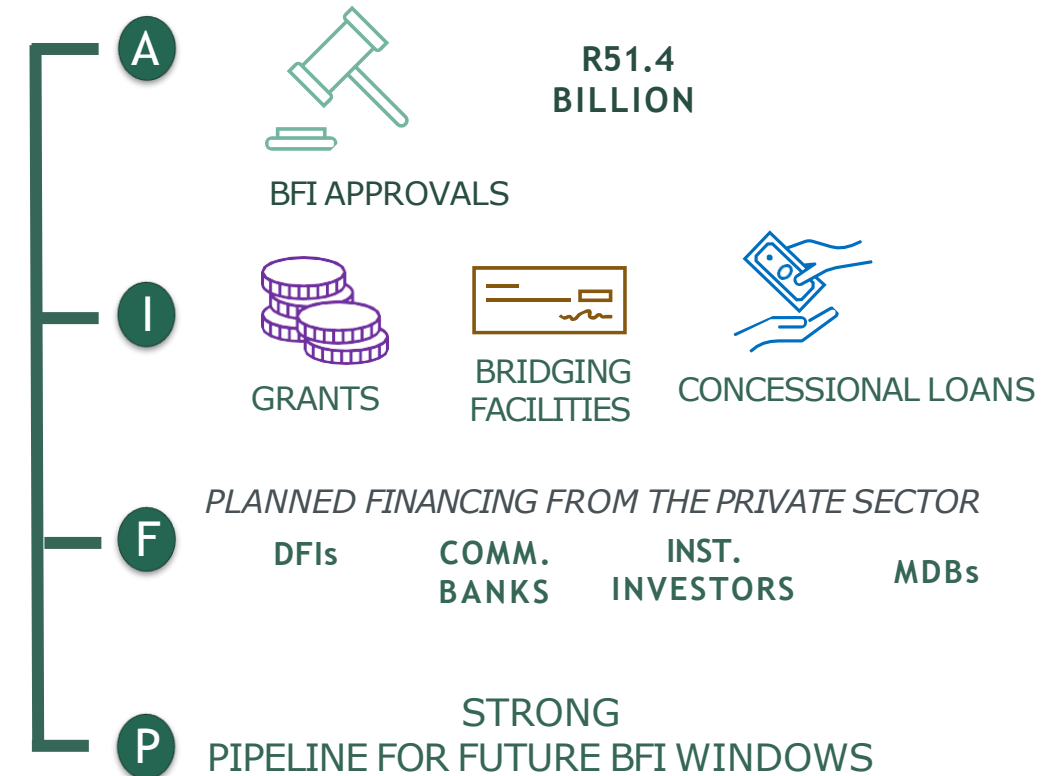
A

R51.4
BILLION

BFI APPROVALS

I

GRANTS

BRIDGING FACILITIES

CONCESSIONAL LOANS

F

PLANNED FINANCING FROM THE PRIVATE SECTOR

DFIs

COMM. BANKS

INST. INVESTORS

MDBs

P

STRONG
PIPELINE FOR FUTURE BFI WINDOWS